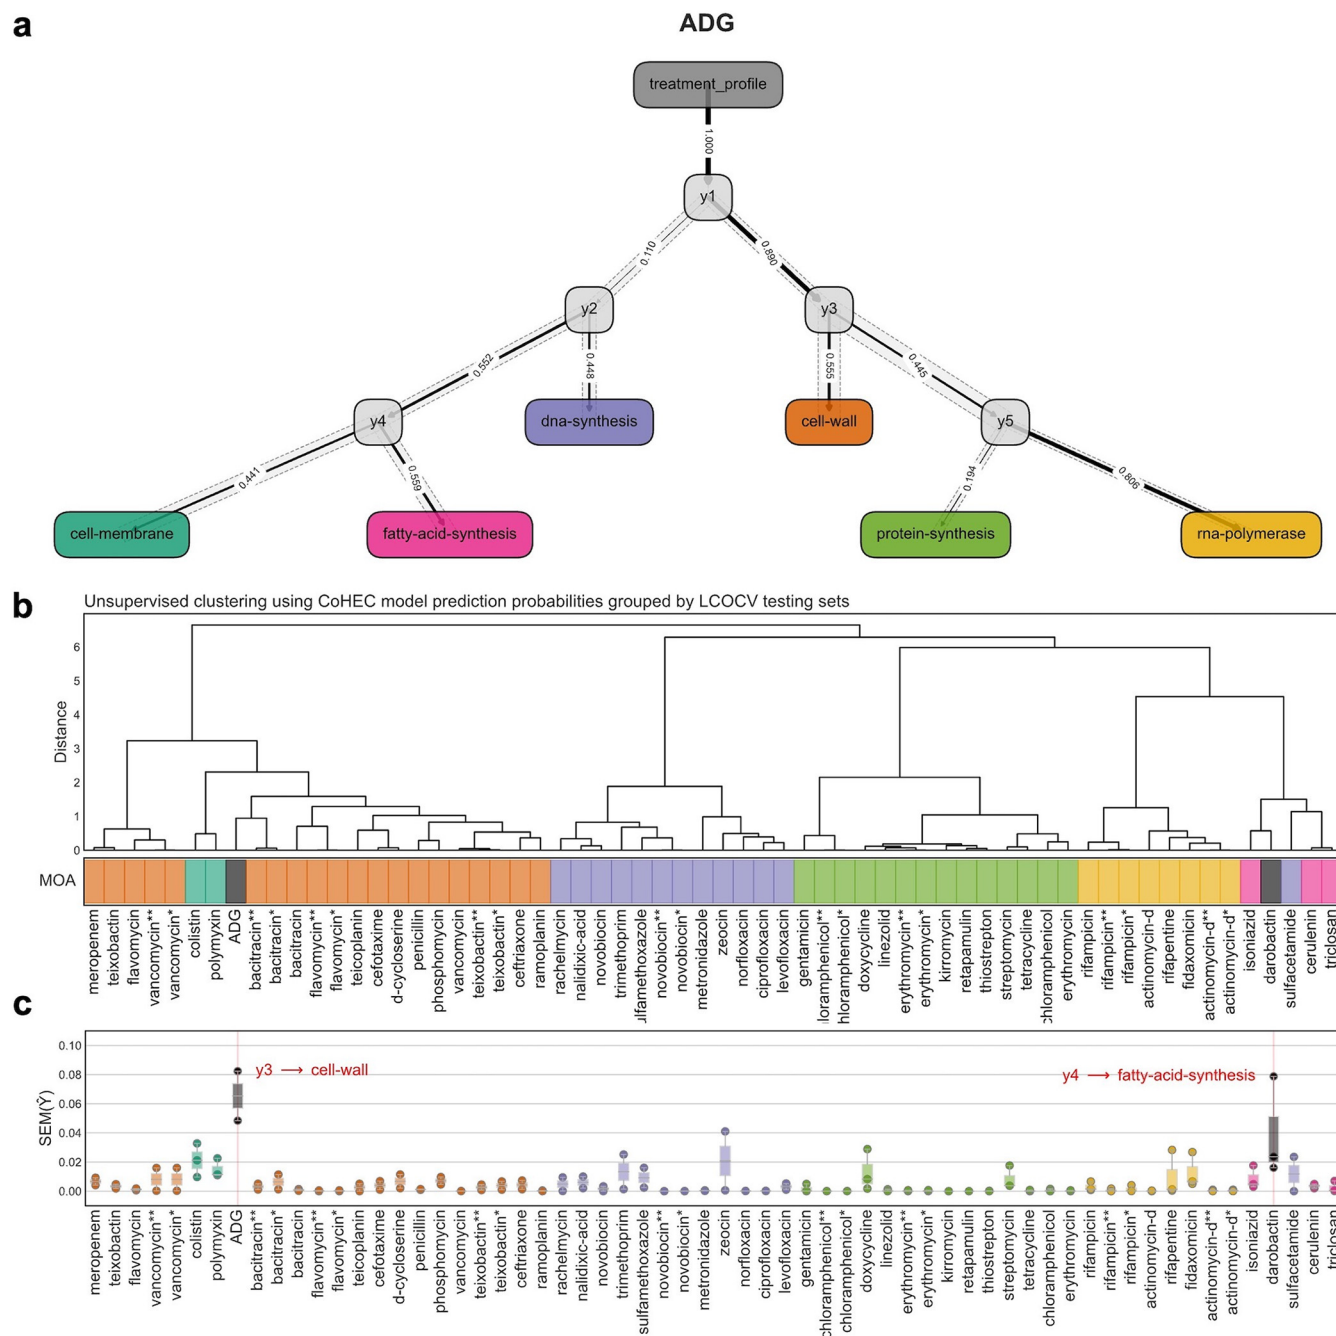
a

ADG

treatment_profile

1.000

y1

0.110

0.890

y2

y3

0.552

0.448

0.555

0.445

y4

dna-synthesis

cell-wall

y5

0.441

0.559

0.194

0.806

cell-membrane

fatty-acid-synthesis

protein-synthesis

rna-polymerase

b

Unsupervised clustering using CoHEC model prediction probabilities grouped by LCOCV testing sets

Distance

6
5
4
3
2
1
0

MOA

meropenem
teixobactin
flavomycin
vancomycin**
vancomycin*
colistin
polymyxin
ADG
bacitracin**
bacitracin*
bacitracin
flavomycin**
flavomycin*
teicoplanin
cefotaxime
d-cycloserine
penicillin
phosphomycin
vancomycin
teixobactin**
teixobactin*
ceftriaxone
ramoplanin
rachelmycin
nalidixic-acid
novobiocin
trimethoprim
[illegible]lfamethoxazole
novobiocin**
novobiocin*
metronidazole
zeocin
norfloxacin
ciprofloxacin
levofloxacin
gentamicin
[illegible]loramphenicol**
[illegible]hloramphenicol*
doxycycline
linezolid
erythromycin**
erythromycin*
kirromycin
retapamulin
thiostrepton
streptomycin
tetracycline
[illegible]hloramphenicol
erythromycin
rifampicin
rifampicin**
rifampicin*
actinomycin-d
rifapentine
fidaxomicin
actinomycin-d**
actinomycin-d*
isoniazid
darobactin
sulfacetamide
cerulenin
triclosan

c

0.10
0.08
0.06
0.04
0.02
0.00

SEM(Ŷ)

y3 ⟶ cell-wall

y4 ⟶ fatty-acid-synthesis

meropenem
teixobactin
flavomycin
vancomycin**
vancomycin*
colistin
polymyxin
ADG
bacitracin**
bacitracin*
bacitracin
flavomycin**
flavomycin*
teicoplanin
cefotaxime
d-cycloserine
penicillin
phosphomycin
vancomycin
teixobactin**
teixobactin*
ceftriaxone
ramoplanin
rachelmycin
nalidixic-acid
novobiocin
trimethoprim
sulfamethoxazole
novobiocin**
novobiocin*
metronidazole
zeocin
norfloxacin
ciprofloxacin
levofloxacin
gentamicin
chloramphenicol**
chloramphenicol*
doxycycline
linezolid
erythromycin**
erythromycin*
kirromycin
retapamulin
thiostrepton
streptomycin
tetracycline
chloramphenicol
erythromycin
rifampicin
rifampicin**
rifampicin*
actinomycin-d
rifapentine
fidaxomicin
actinomycin-d**
actinomycin-d*
isoniazid
darobactin
sulfacetamide
cerulenin
triclosan